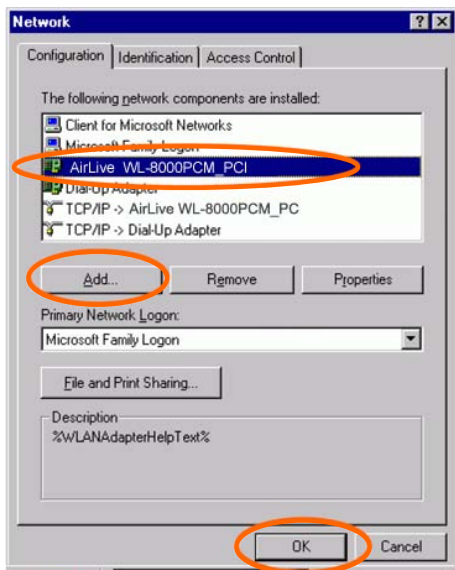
Network

Configuration | Identification | Access Control

The following network components are installed:

Client for Microsoft Networks
Microsoft Family Logon
AirLive WL-8000PCM_PCI
Dial-Up Adapter
TCP/IP -> AirLive WL-8000PCM_PC
TCP/IP -> Dial-Up Adapter

Add... | Remove | Properties

Primary Network Logon:
Microsoft Family Logon

File and Print Sharing...

Description
%WLANAdapterHelpText%

OK | Cancel